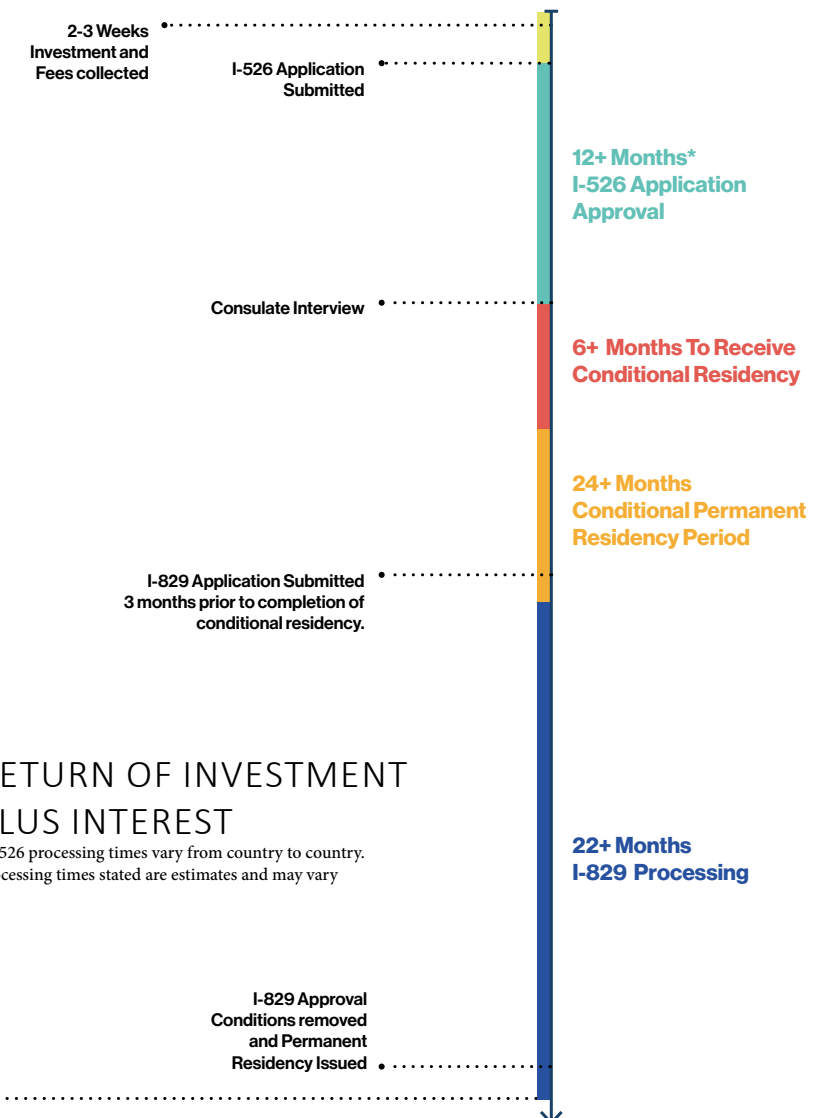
2-3 Weeks
Investment and
Fees collected

I-526 Application
Submitted

12+ Months*
I-526 Application
Approval

Consulate Interview

6+ Months To Receive
Conditional Residency

24+ Months
Conditional Permanent
Residency Period

I-829 Application Submitted
3 months prior to completion of
conditional residency.

ETURN OF INVESTMENT
LUS INTEREST

526 processing times vary from country to country.
cessing times stated are estimates and may vary

22+ Months
I-829 Processing

I-829 Approval
Conditions removed
and Permanent
Residency Issued